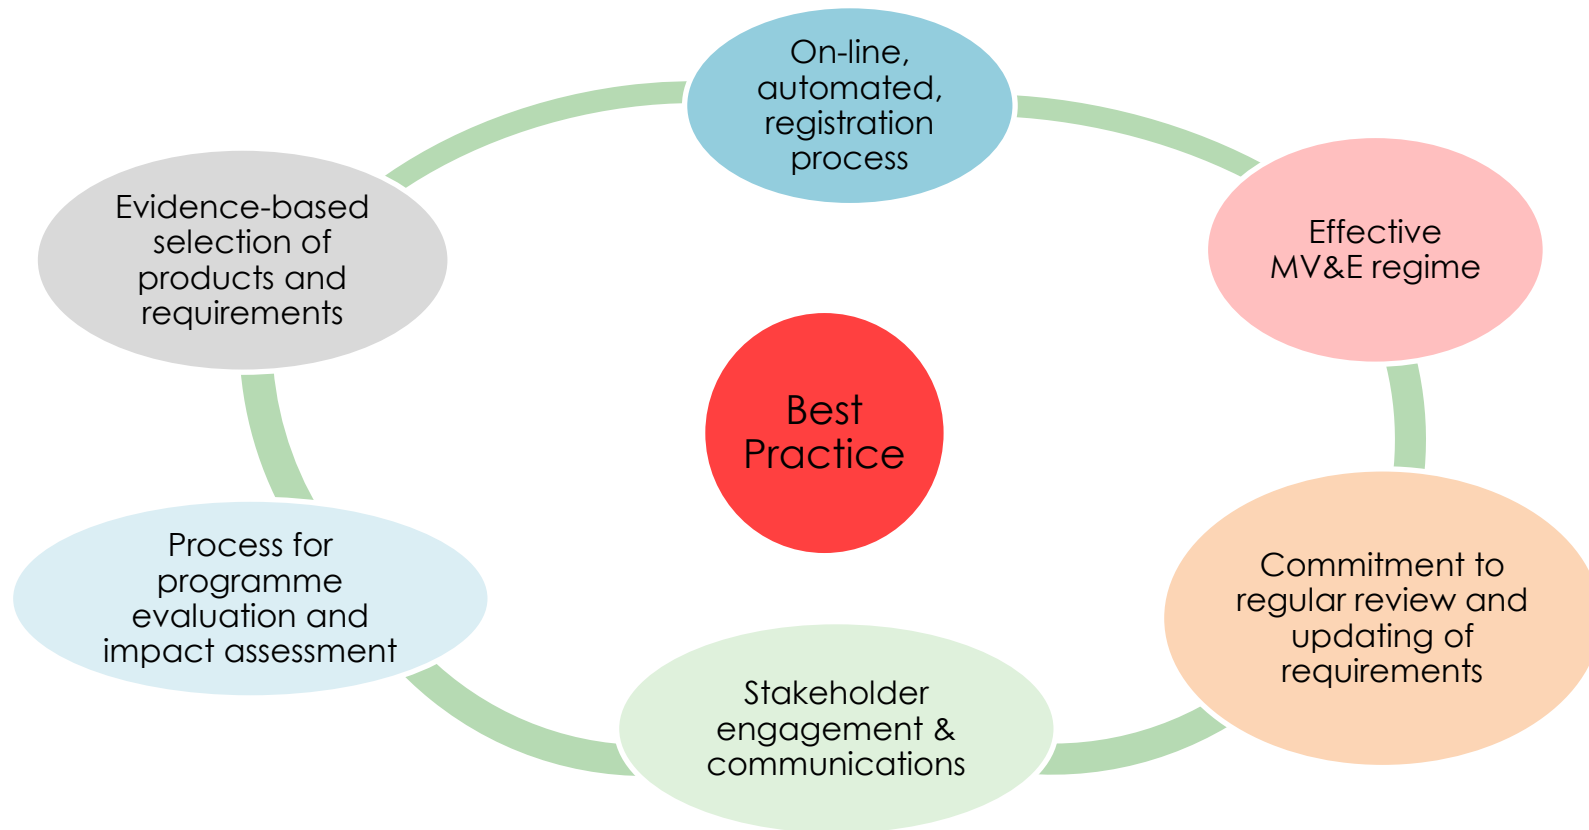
On-line, automated, registration process

Effective MV&E regime

Commitment to regular review and updating of requirements

Stakeholder engagement & communications

Process for programme evaluation and impact assessment

Evidence-based selection of products and requirements

Best Practice